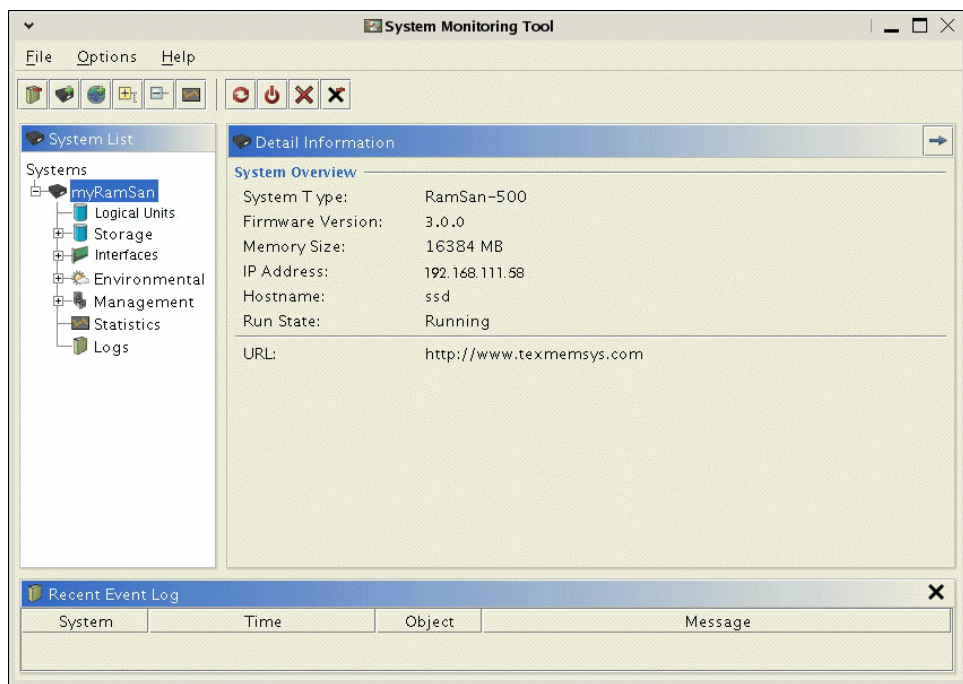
System Monitoring Tool

File Options Help

System List

Systems
myRamSan
Logical Units
Storage
Interfaces
Environmental
Management
Statistics
Logs

Detail Information

System Overview

System Type: RamSan-500
Firmware Version: 3.0.0
Memory Size: 16384 MB
IP Address: 192.168.111.58
Hostname: ssd
Run State: Running

URL: http://www.texmemsys.com

Recent Event Log

| System | Time | Object | Message |
|---|---|---|---|